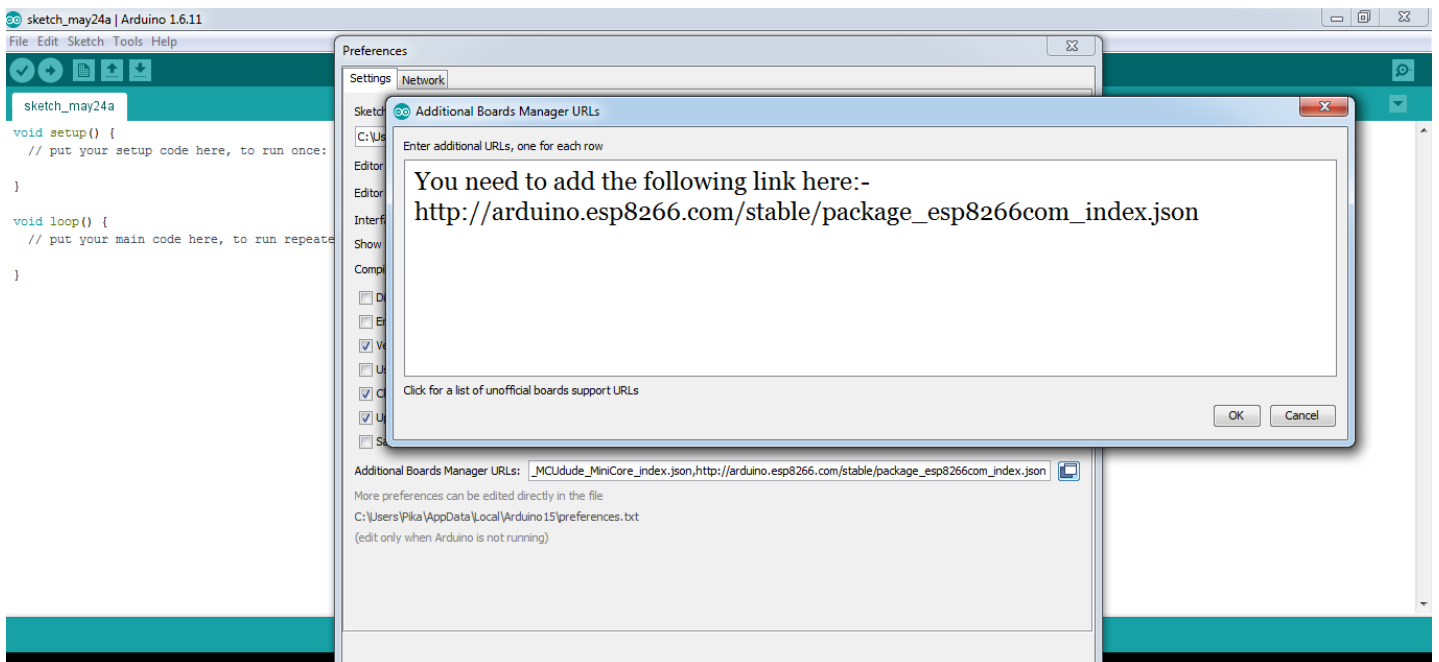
sketch_may24a | Arduino 1.6.11

File Edit Sketch Tools Help

sketch_may24a

void setup() {
  // put your setup code here, to run once:

}

void loop() {
  // put your main code here, to run repeate

}

Preferences

Settings Network

Sketch

C:\Us

Editor

Editor

Interf

Show

Compi

D

E

V

U

C

U

S

Additional Boards Manager URLs

Enter additional URLs, one for each row

You need to add the following link here:-
http://arduino.esp8266.com/stable/package_esp8266com_index.json

Click for a list of unofficial boards support URLs

OK Cancel

Additional Boards Manager URLs: _MCUdude_MiniCore_index.json,http://arduino.esp8266.com/stable/package_esp8266com_index.json

More preferences can be edited directly in the file

C:\Users\Pika\AppData\Local\Arduino15\preferences.txt

(edit only when Arduino is not running)